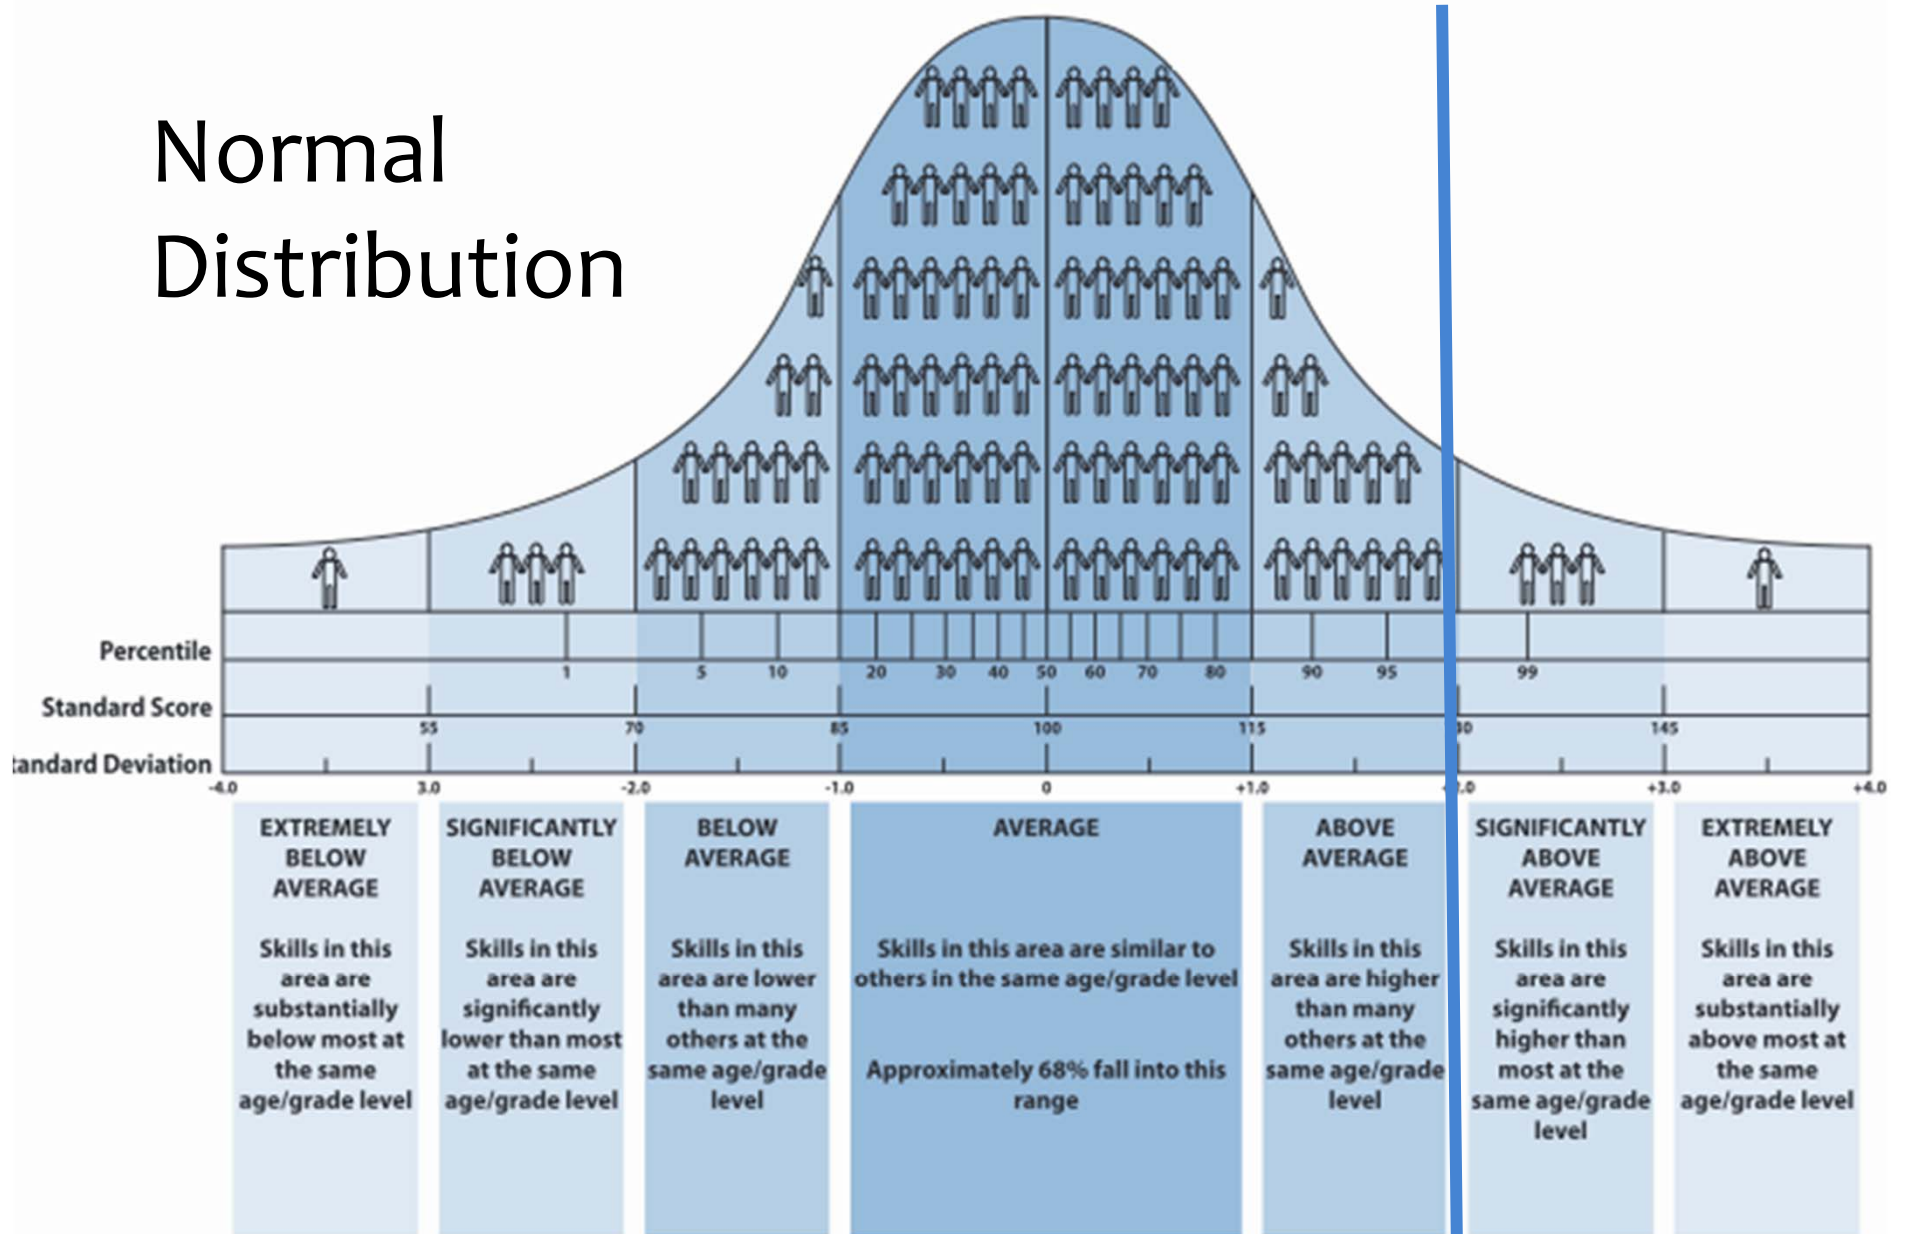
Normal Distribution

Percentile
Standard Score
tandard Deviation

1 5 10 20 30 40 50 60 70 80 90 95 99

55 70 85 100 115 30 145

-4.0 3.0 -2.0 -1.0 0 +1.0 .0 +3.0 +4.0

EXTREMELY BELOW AVERAGE

Skills in this area are substantially below most at the same age/grade level

SIGNIFICANTLY BELOW AVERAGE

Skills in this area are significantly lower than most at the same age/grade level

BELOW AVERAGE

Skills in this area are lower than many others at the same age/grade level

AVERAGE

Skills in this area are similar to others in the same age/grade level

Approximately 68% fall into this range

ABOVE AVERAGE

Skills in this area are higher than many others at the same age/grade level

SIGNIFICANTLY ABOVE AVERAGE

Skills in this area are significantly higher than most at the same age/grade level

EXTREMELY ABOVE AVERAGE

Skills in this area are substantially above most at the same age/grade level